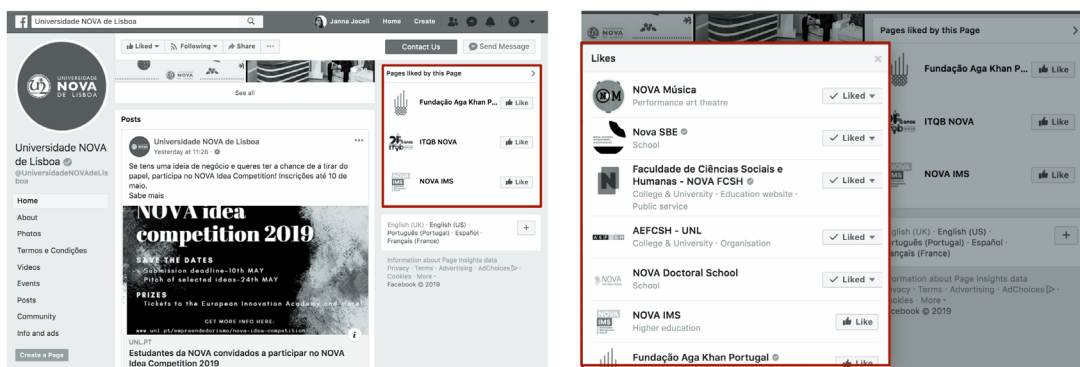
Universidade NOVA de Lisboa

Janna Joceli Home Create

Liked Following Share ...

Contact Us Send Message

UNIVERSIDADE NOVA DE LISBOA

See all

Universidade NOVA de Lisboa
@UniversidadeNOVAdeLisboa

Home
About
Photos
Termos e Condições
Videos
Events
Posts
Community
Info and ads

Create a Page

Posts

Universidade NOVA de Lisboa
Yesterday at 11:26

Se tens uma ideia de negócio e queres ter a chance de a tirar do papel, participa no NOVA Idea Competition! Inscrições até 10 de maio.
Sabe mais

NOVA idea competition 2019

SAVE THE DATES
- Submission deadline-10th MAY
- Pitch of selected ideas-24th MAY

PRIZES
Tickets to the European Innovation Academy and more!

GET MORE INFO HERE:
www.unl.pt/empreendedorismo/nova-idea-competition

UNL.PT
Estudantes da NOVA convidados a participar no NOVA Idea Competition 2019

Pages liked by this Page

Fundação Aga Khan P... Like
ITQB NOVA Like
NOVA IMS Like

English (UK) · English (US) · Português (Portugal) · Español · Français (France)

Information about Page Insights data
Privacy · Terms · Advertising · AdChoices · Cookies · More ·
Facebook © 2019

Likes

NOVA Música
Performance art theatre
Liked

Nova SBE
School
Liked

Faculdade de Ciências Sociais e Humanas - NOVA FCSH
College & University · Education website · Public service
Liked

AEFCSH - UNL
College & University · Organisation
Liked

NOVA Doctoral School
School
Liked

NOVA IMS
Higher education
Like

Fundação Aga Khan Portugal
Like

Pages liked by this Page

Fundação Aga Khan P... Like
ITQB NOVA Like
NOVA IMS Like

nglish (UK) · English (US) · rtuguês (Portugal) · Español · ançais (France)

ormation about Page Insights data
ivacy · Terms · Advertising · AdChoices · okies · More ·
cebook © 2019